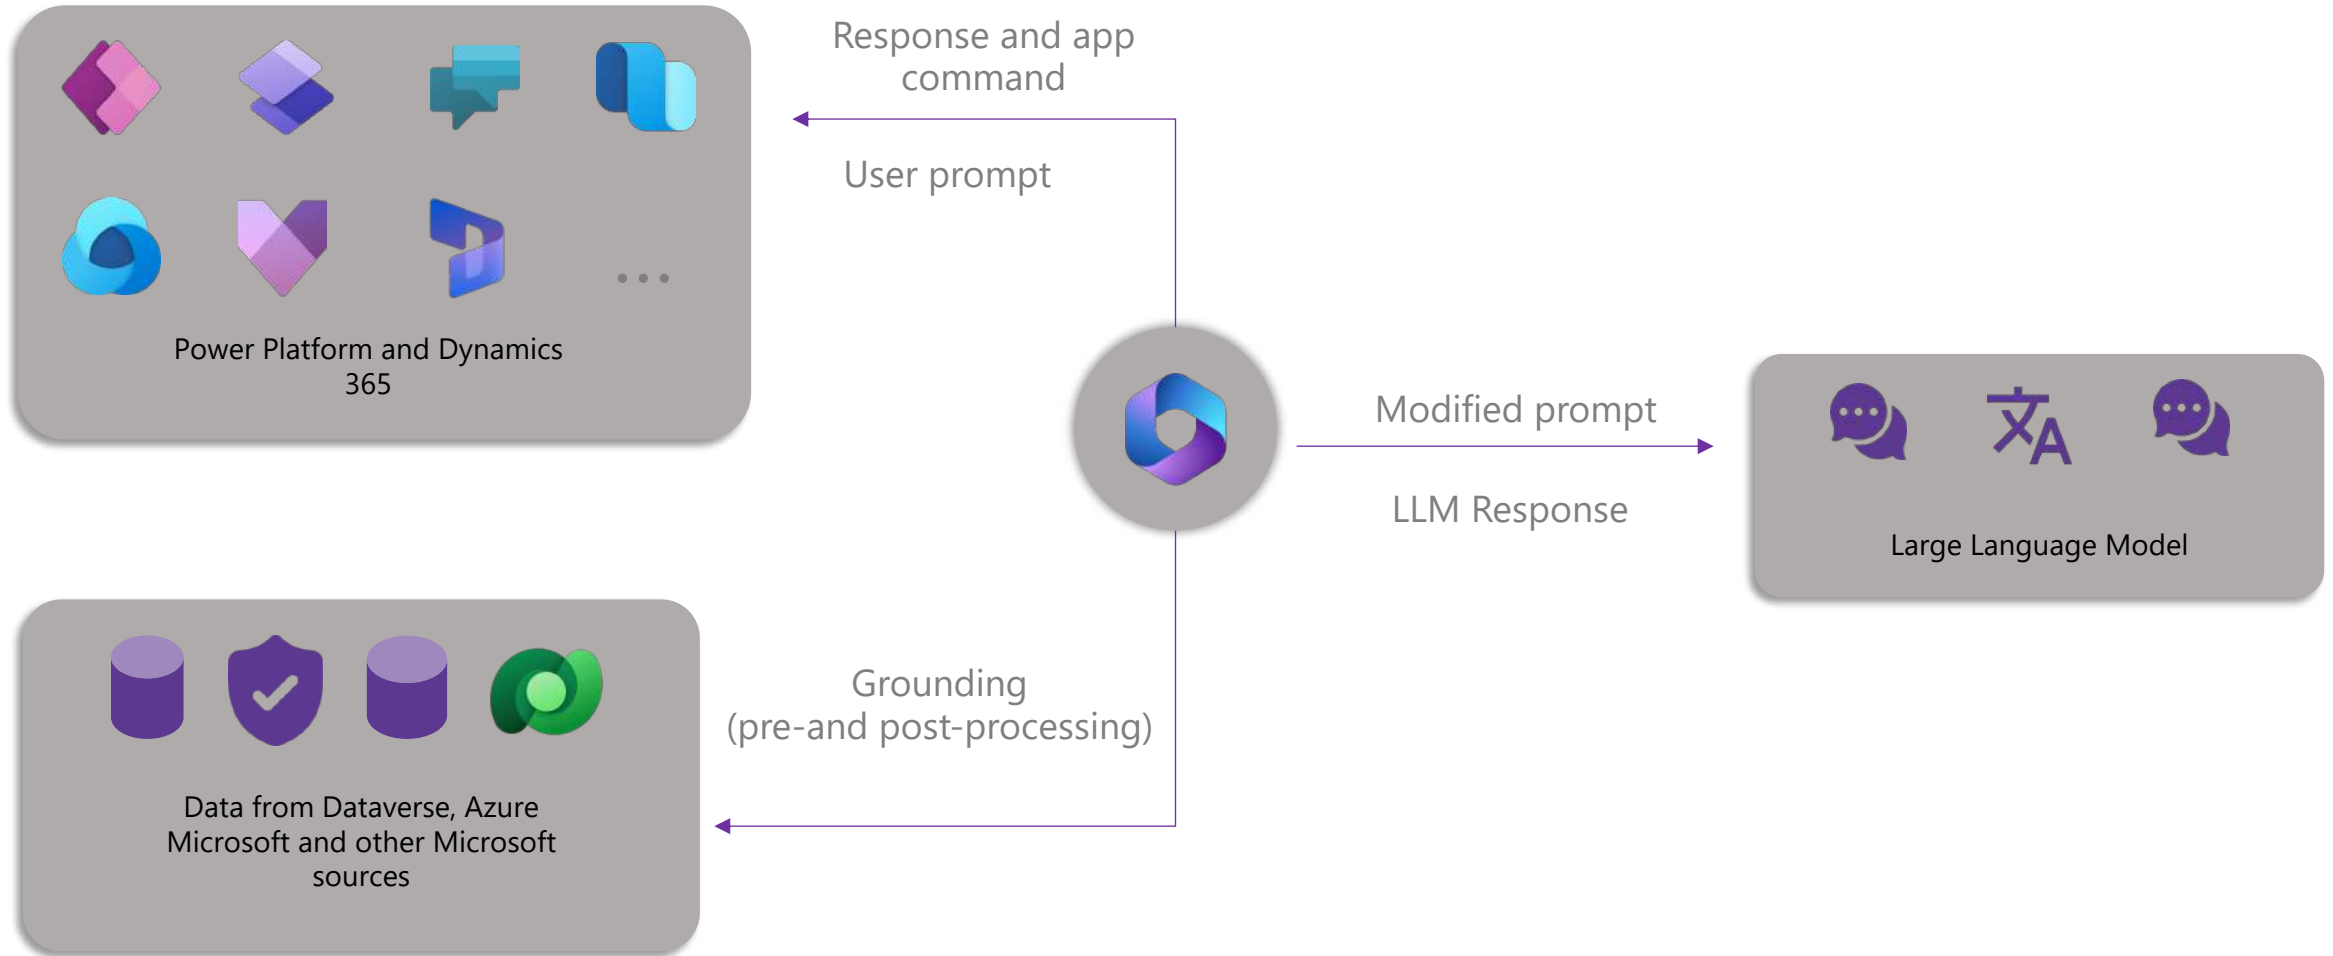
Power Platform and Dynamics 365

Response and app command

User prompt

Modified prompt

LLM Response

Large Language Model

Grounding (pre-and post-processing)

Data from Dataverse, Azure Microsoft and other Microsoft sources